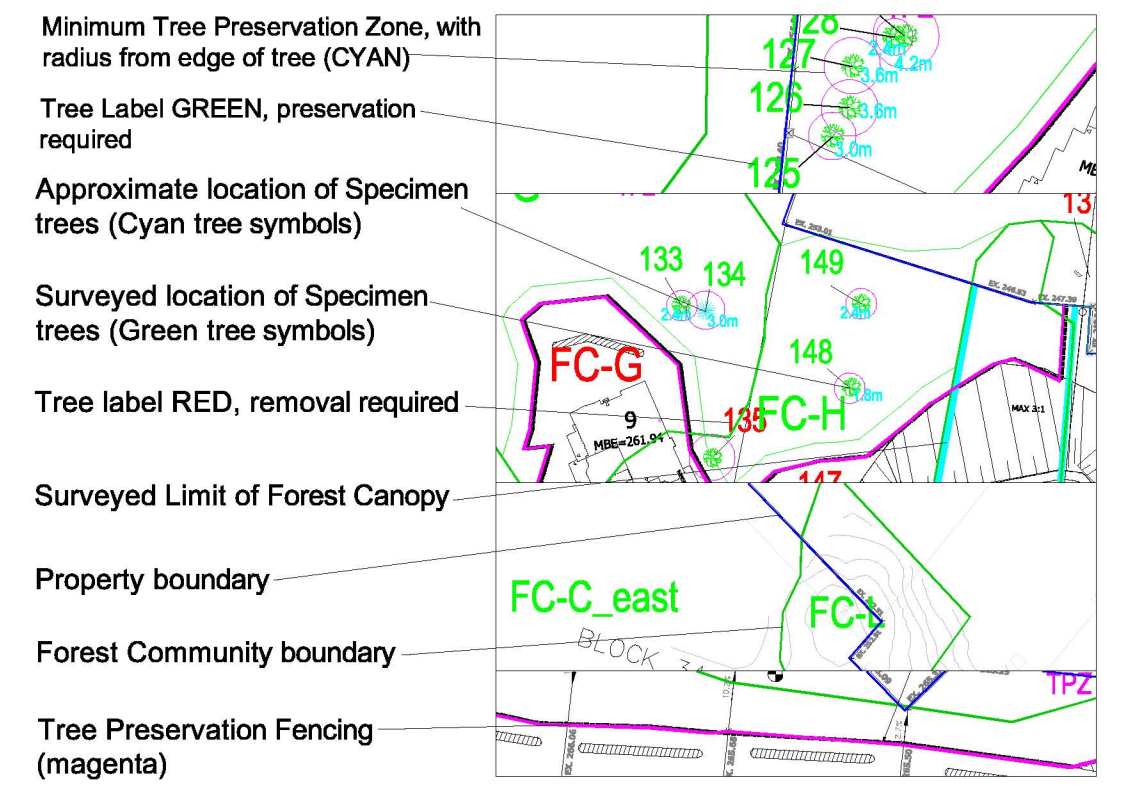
Minimum Tree Preservation Zone, with radius from edge of tree (CYAN)

Tree Label GREEN, preservation required

Approximate location of Specimen trees (Cyan tree symbols)

Surveyed location of Specimen trees (Green tree symbols)

Tree label RED, removal required

Surveyed Limit of Forest Canopy

Property boundary

Forest Community boundary

Tree Preservation Fencing (magenta)

128
2.4m
4.2m
127
3.6m
126
3.6m
125
3.0m
MB

13
133
134
149
2.4m
3.0m
2.4m
148
1.8m
FC-G
FC-H
9
MBE=261.94
135
MAX 3:1
147

FC-C_east
FC-L
BLOCK

TPZ